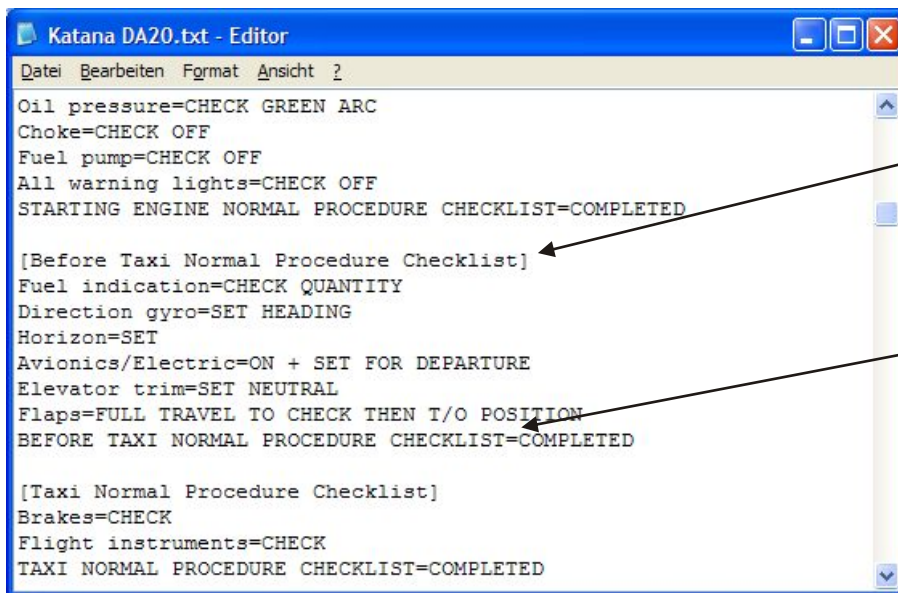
Katana DA20.txt - Editor

Datei Bearbeiten Format Ansicht ?

Oil pressure=CHECK GREEN ARC
Choke=CHECK OFF
Fuel pump=CHECK OFF
All warning lights=CHECK OFF
STARTING ENGINE NORMAL PROCEDURE CHECKLIST=COMPLETED

[Before Taxi Normal Procedure Checklist]
Fuel indication=CHECK QUANTITY
Direction gyro=SET HEADING
Horizon=SET
Avionics/Electric=ON + SET FOR DEPARTURE
Elevator trim=SET NEUTRAL
Flaps=FULL TRAVEL TO CHECK THEN T/O POSITION
BEFORE TAXI NORMAL PROCEDURE CHECKLIST=COMPLETED

[Taxi Normal Procedure Checklist]
Brakes=CHECK
Flight instruments=CHECK
TAXI NORMAL PROCEDURE CHECKLIST=COMPLETED